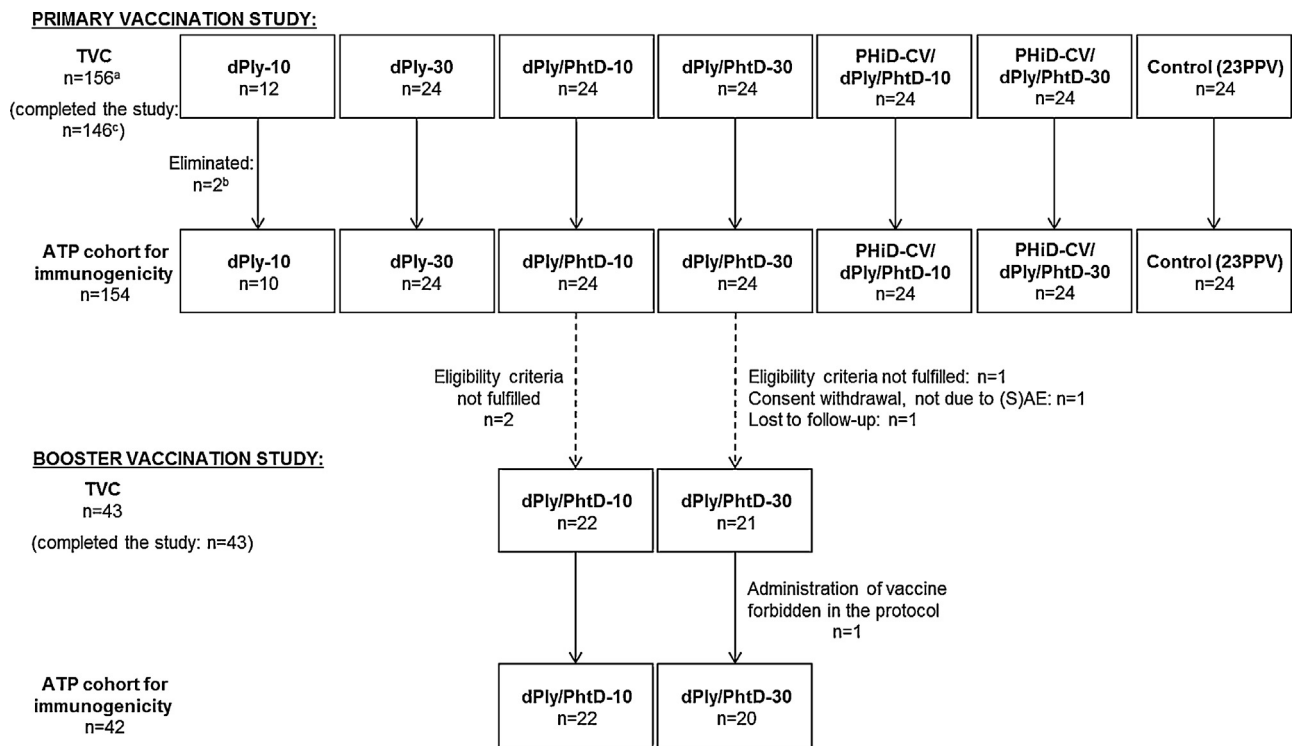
PRIMARY VACCINATION STUDY:

TVC
n=156$^{a}$
(completed the study: n=146$^{c}$)

dPly-10
n=12

dPly-30
n=24

dPly/PhtD-10
n=24

dPly/PhtD-30
n=24

PHiD-CV/
dPly/PhtD-10
n=24

PHiD-CV/
dPly/PhtD-30
n=24

Control (23PPV)
n=24

Eliminated:
n=2$^{b}$

ATP cohort for immunogenicity
n=154

dPly-10
n=10

dPly-30
n=24

dPly/PhtD-10
n=24

dPly/PhtD-30
n=24

PHiD-CV/
dPly/PhtD-10
n=24

PHiD-CV/
dPly/PhtD-30
n=24

Control (23PPV)
n=24

Eligibility criteria not fulfilled
n=2

Eligibility criteria not fulfilled: n=1
Consent withdrawal, not due to (S)AE: n=1
Lost to follow-up: n=1

BOOSTER VACCINATION STUDY:

TVC
n=43
(completed the study: n=43)

dPly/PhtD-10
n=22

dPly/PhtD-30
n=21

Administration of vaccine forbidden in the protocol
n=1

ATP cohort for immunogenicity
n=42

dPly/PhtD-10
n=22

dPly/PhtD-30
n=20